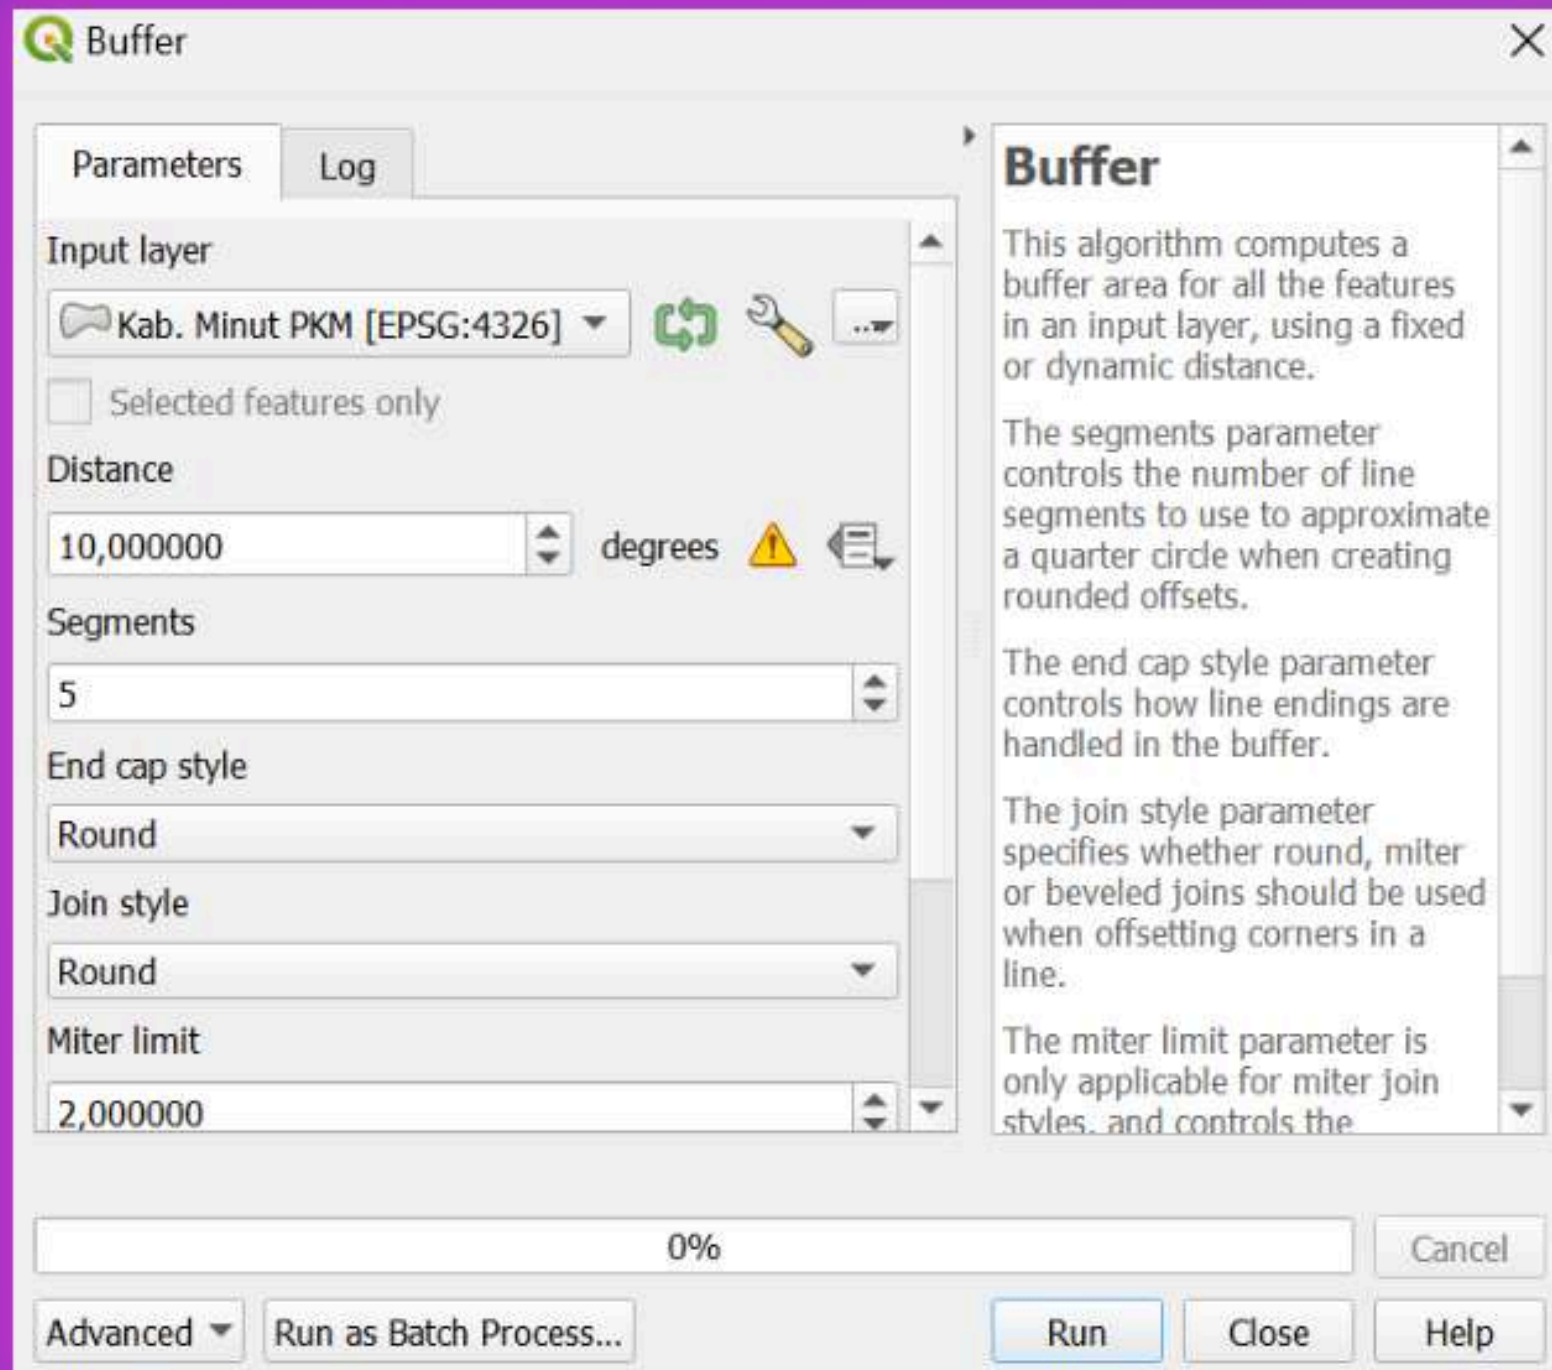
Buffer

Parameters Log

Input layer

Kab. Minut PKM [EPSG:4326]

...

Selected features only

Distance

10,000000

degrees

Segments

5

End cap style

Round

Join style

Round

Miter limit

2,000000

Buffer

This algorithm computes a buffer area for all the features in an input layer, using a fixed or dynamic distance.

The segments parameter controls the number of line segments to use to approximate a quarter circle when creating rounded offsets.

The end cap style parameter controls how line endings are handled in the buffer.

The join style parameter specifies whether round, miter or beveled joins should be used when offsetting corners in a line.

The miter limit parameter is only applicable for miter join styles, and controls the

0%

Cancel

Advanced

Run as Batch Process...

Run

Close

Help